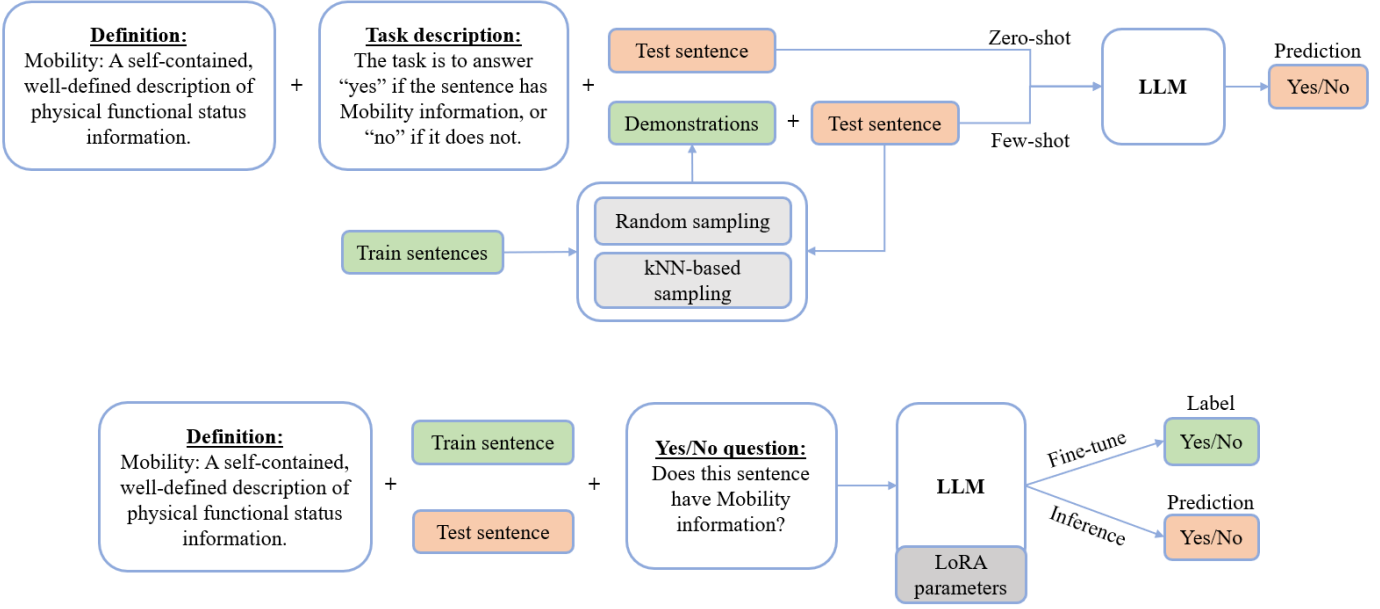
Definition:
Mobility: A self-contained, well-defined description of physical functional status information.

+

Task description:
The task is to answer "yes" if the sentence has Mobility information, or "no" if it does not.

+

Test sentence

Zero-shot

Demonstrations

+

Test sentence

Few-shot

LLM

Prediction

Yes/No

Train sentences

Random sampling

kNN-based sampling

Definition:
Mobility: A self-contained, well-defined description of physical functional status information.

+

Train sentence

Test sentence

+

Yes/No question:
Does this sentence have Mobility information?

LLM

LoRA parameters

Fine-tune

Inference

Label

Yes/No

Prediction

Yes/No